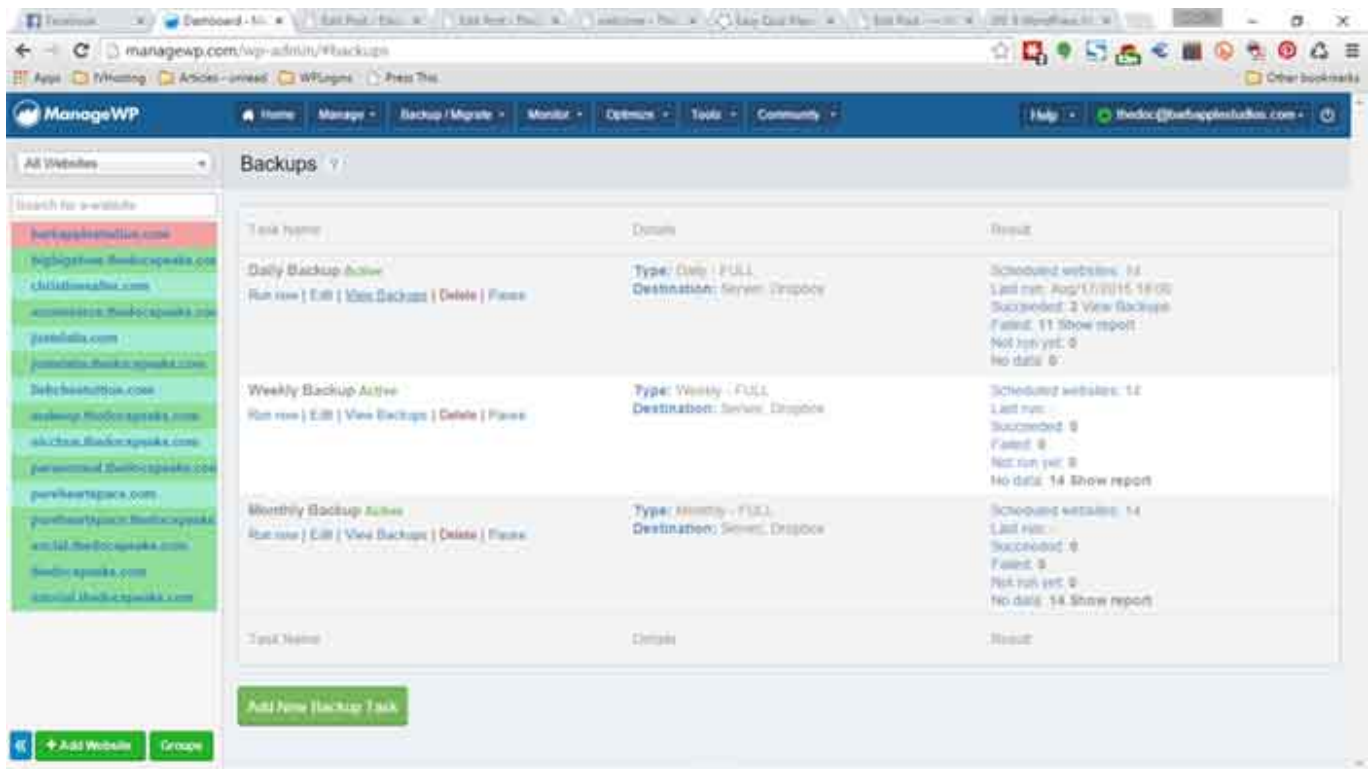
Facebook | Dashboard - M | Edit Post | Edit Post | welcome | Easy Quiz | Edit Post | WordPress

managewp.com/wp-admin/#backups

Apps | Hosting | Articles - unread | WPlogins | Press This | Other bookmarks

ManageWP | Home | Manage | Backup / Migrate | Monitor | Optimize | Tools | Community | Help | thedoc@barbapplestudios.com

All Websites

Search for a website

barbapplestudios.com
bigbigshow.thedocspeaks.com
christinesafes.com
ecommerce.thedocspeaks.com
justdata.com
justdata.thedocspeaks.com
lakeshoretutors.com
makeup.thedocspeaks.com
nicchen.thedocspeaks.com
paranormal.thedocspeaks.com
pureheartspace.com
pureheartspace.thedocspeaks
social.thedocspeaks.com
thedocspeaks.com
tutorial.thedocspeaks.com

Backups ?

| Task Name | Details | Result |
|---|---|---|
| Daily Backup Active<br>Run now \| Edit \| View Backups \| Delete \| Pause | Type: Daily - FULL<br>Destination: Server, Dropbox | Scheduled websites: 14<br>Last run: Aug/17/2015 18:00<br>Succeeded: 2 View Backups<br>Failed: 11 Show report<br>Not run yet: 0<br>No data: 0 |
| Weekly Backup Active<br>Run now \| Edit \| View Backups \| Delete \| Pause | Type: Weekly - FULL<br>Destination: Server, Dropbox | Scheduled websites: 14<br>Last run: -<br>Succeeded: 0<br>Failed: 0<br>Not run yet: 0<br>No data: 14 Show report |
| Monthly Backup Active<br>Run now \| Edit \| View Backups \| Delete \| Pause | Type: Monthly - FULL<br>Destination: Server, Dropbox | Scheduled websites: 14<br>Last run: -<br>Succeeded: 0<br>Failed: 0<br>Not run yet: 0<br>No data: 14 Show report |
| Task Name | Details | Result |

Add New Backup Task

+ Add Website | Groups